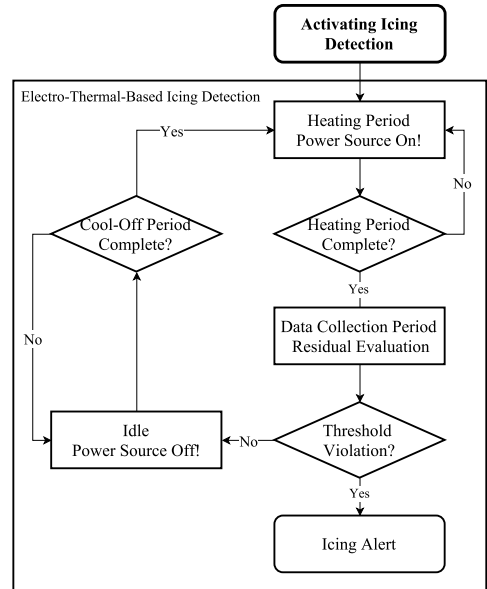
Activating Icing Detection

Electro-Thermal-Based Icing Detection

Heating Period
Power Source On!

No

Heating Period Complete?

Yes

Data Collection Period
Residual Evaluation

Threshold Violation?

Yes

Icing Alert

No

Idle
Power Source Off!

No

Cool-Off Period Complete?

Yes